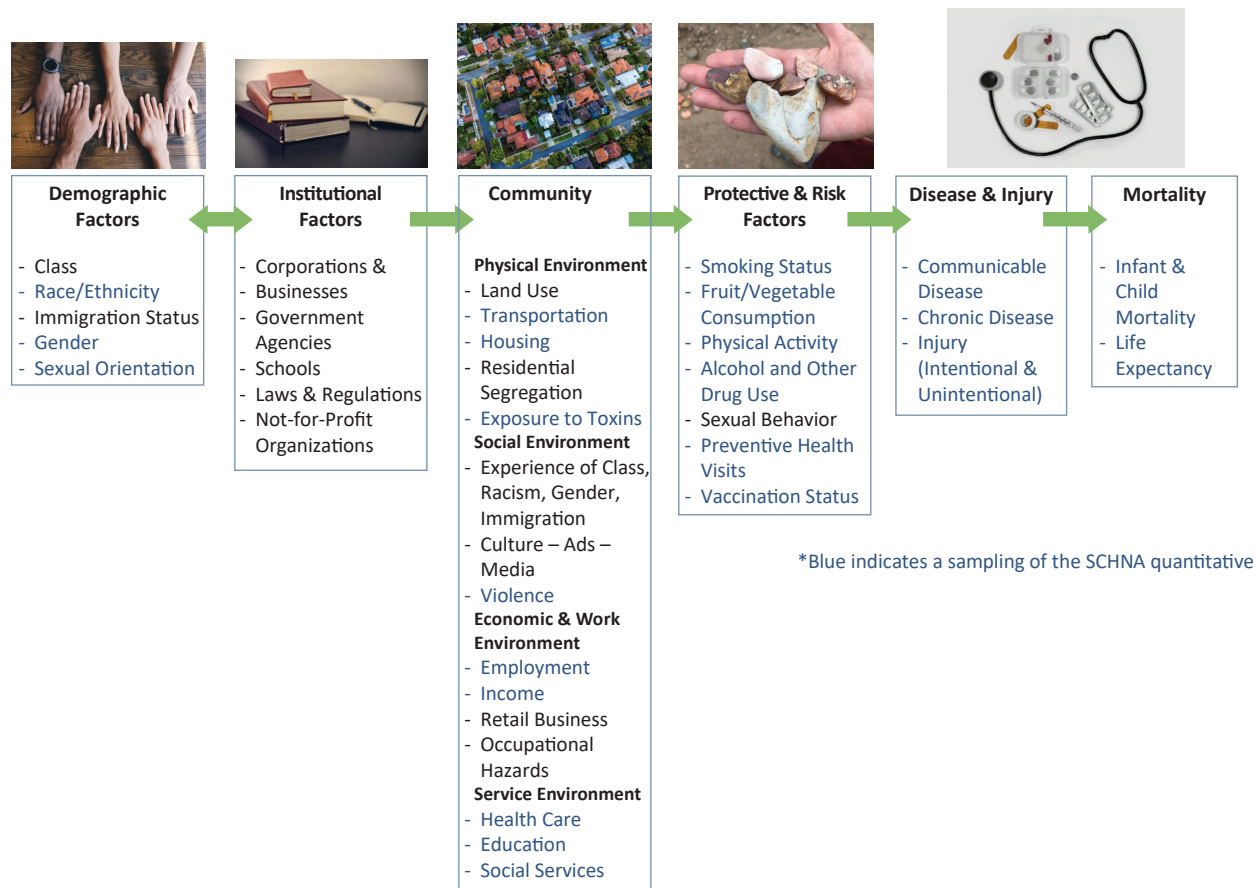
Demographic Factors

- Class
- Race/Ethnicity
- Immigration Status
- Gender
- Sexual Orientation

Institutional Factors

- Corporations & Businesses
- Government Agencies
- Schools
- Laws & Regulations
- Not-for-Profit Organizations

Community

Physical Environment
- Land Use
- Transportation
- Housing
- Residential Segregation
- Exposure to Toxins
Social Environment
- Experience of Class, Racism, Gender, Immigration
- Culture – Ads – Media
- Violence
Economic & Work Environment
- Employment
- Income
- Retail Business
- Occupational Hazards
Service Environment
- Health Care
- Education
- Social Services

Protective & Risk Factors

- Smoking Status
- Fruit/Vegetable Consumption
- Physical Activity
- Alcohol and Other Drug Use
- Sexual Behavior
- Preventive Health Visits
- Vaccination Status

Disease & Injury

- Communicable Disease
- Chronic Disease
- Injury (Intentional & Unintentional)

Mortality

- Infant & Child Mortality
- Life Expectancy

*Blue indicates a sampling of the SCHNA quantitative